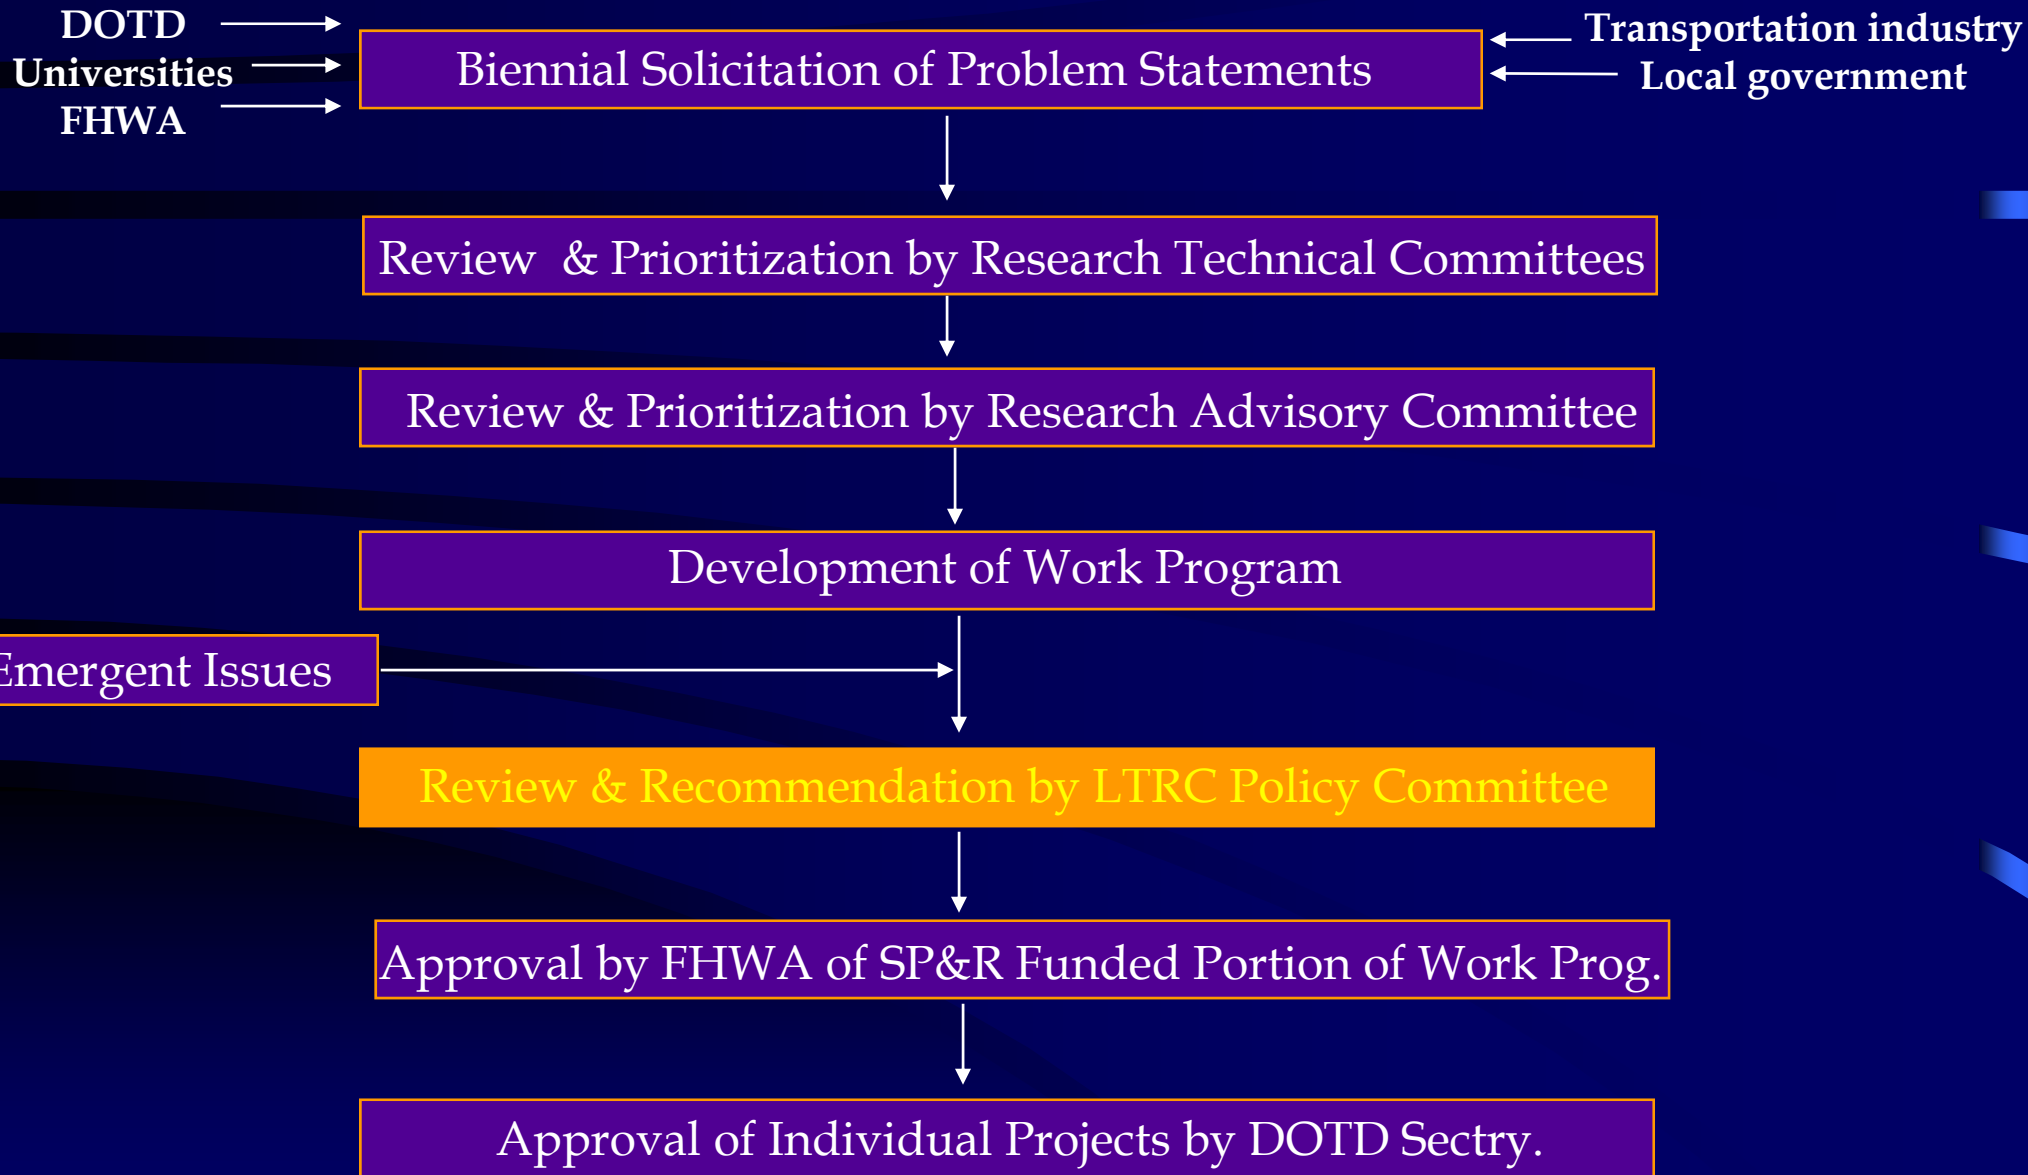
DOTD
Universities
FHWA

Biennial Solicitation of Problem Statements

Transportation industry
Local government

Review & Prioritization by Research Technical Committees

Review & Prioritization by Research Advisory Committee

Development of Work Program

Emergent Issues

Review & Recommendation by LTRC Policy Committee

Approval by FHWA of SP&R Funded Portion of Work Prog.

Approval of Individual Projects by DOTD Sectry.